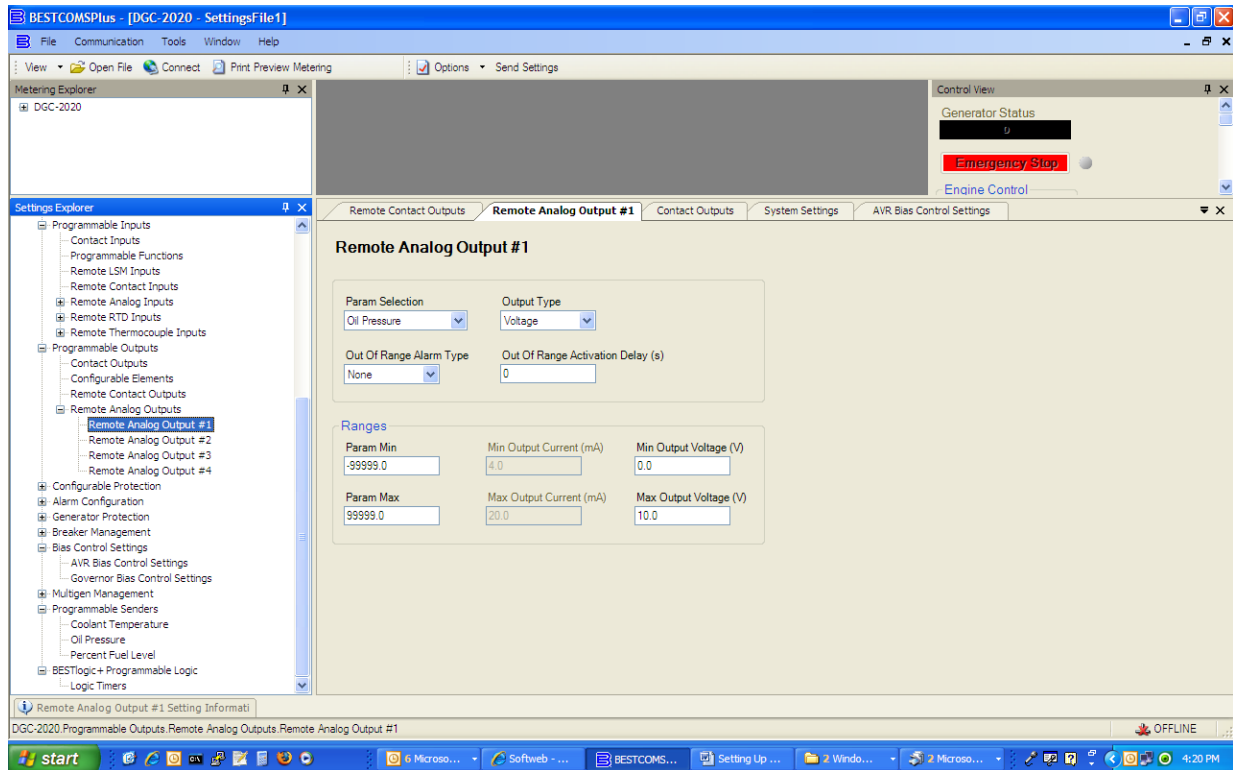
BESTCOMSPlus - [DGC-2020 - SettingsFile1]

File Communication Tools Window Help

View Open File Connect Print Preview Metering Options Send Settings

Metering Explorer

DGC-2020

Control View

Generator Status

0

Emergency Stop

Engine Control

Settings Explorer

Programmable Inputs
Contact Inputs
Programmable Functions
Remote LSM Inputs
Remote Contact Inputs
Remote Analog Inputs
Remote RTD Inputs
Remote Thermocouple Inputs
Programmable Outputs
Contact Outputs
Configurable Elements
Remote Contact Outputs
Remote Analog Outputs
Remote Analog Output #1
Remote Analog Output #2
Remote Analog Output #3
Remote Analog Output #4
Configurable Protection
Alarm Configuration
Generator Protection
Breaker Management
Bias Control Settings
AVR Bias Control Settings
Governor Bias Control Settings
Multigen Management
Programmable Senders
Coolant Temperature
Oil Pressure
Percent Fuel Level
BESTlogic+ Programmable Logic
Logic Timers

Remote Contact Outputs | Remote Analog Output #1 | Contact Outputs | System Settings | AVR Bias Control Settings

Remote Analog Output #1

Param Selection
Oil Pressure

Output Type
Voltage

Out Of Range Alarm Type
None

Out Of Range Activation Delay (s)
0

Ranges

Param Min
-99999.0

Min Output Current (mA)
4.0

Min Output Voltage (V)
0.0

Param Max
99999.0

Max Output Current (mA)
20.0

Max Output Voltage (V)
10.0

Remote Analog Output #1 Setting Informati

DGC-2020.Programmable Outputs.Remote Analog Outputs.Remote Analog Output #1

OFFLINE

start 6 Microso... Softweb - ... BESTCOMS... Setting Up ... 2 Windo... 2 Microso... 4:20 PM